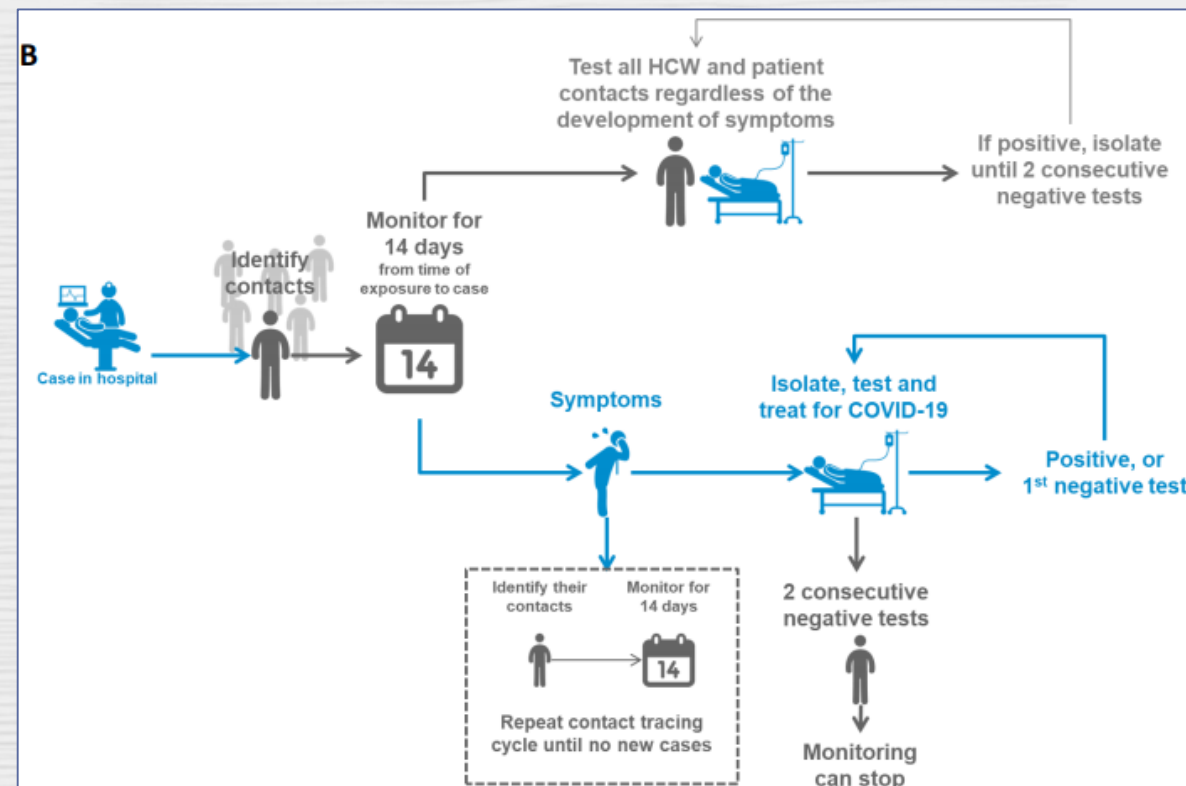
B

Test all HCW and patient contacts regardless of the development of symptoms

If positive, isolate until 2 consecutive negative tests

Case in hospital

Identify contacts

Monitor for 14 days from time of exposure to case

14

Symptoms

Isolate, test and treat for COVID-19

Positive, or 1$^{st}$ negative test

Identify their contacts

Monitor for 14 days

14

Repeat contact tracing cycle until no new cases

2 consecutive negative tests

Monitoring can stop